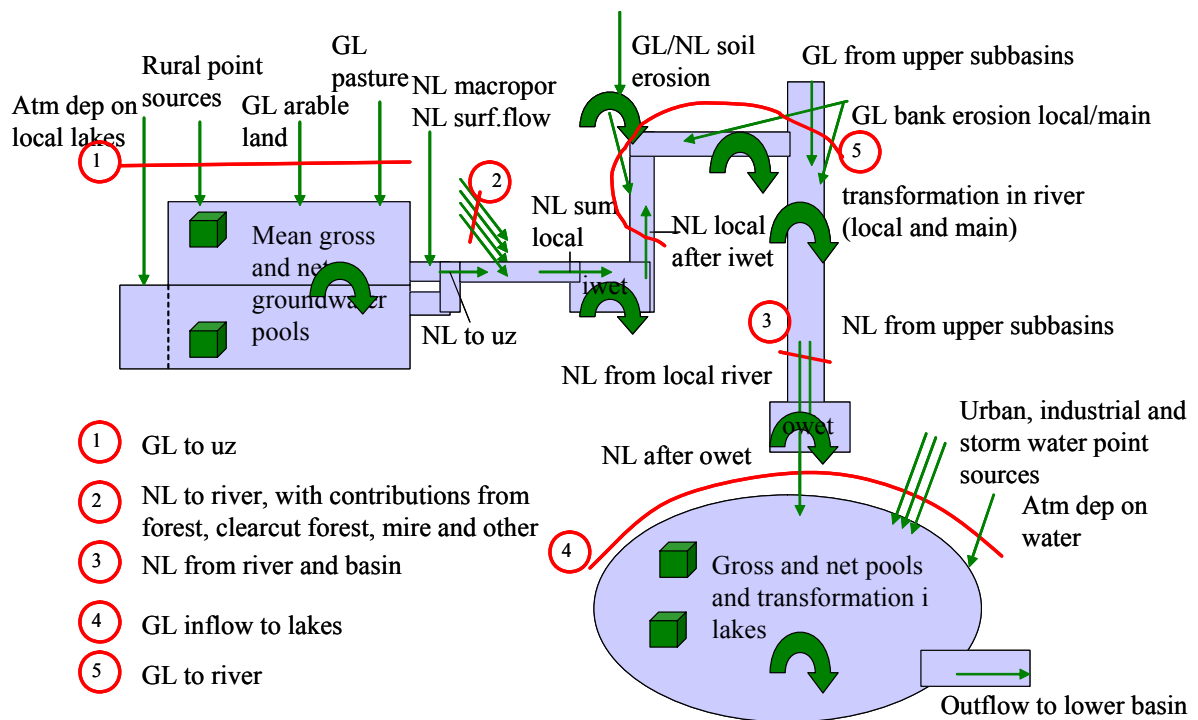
Atm dep on local lakes

Rural point sources

GL arable land

GL pasture

NL macropor NL surf.flow

GL/NL soil erosion

GL from upper subbasins

GL bank erosion local/main

1

2

5

Mean gross and net groundwater pools

NL sum local

NL local after iwet

iwet

transformation in river (local and main)

NL to uz

3

NL from upper subbasins

NL from local river

owet

NL after owet

Urban, industrial and storm water point sources

Atm dep on water

4

Gross and net pools and transformation i lakes

Outflow to lower basin

1 GL to uz

2 NL to river, with contributions from forest, clearcut forest, mire and other

3 NL from river and basin

4 GL inflow to lakes

5 GL to river